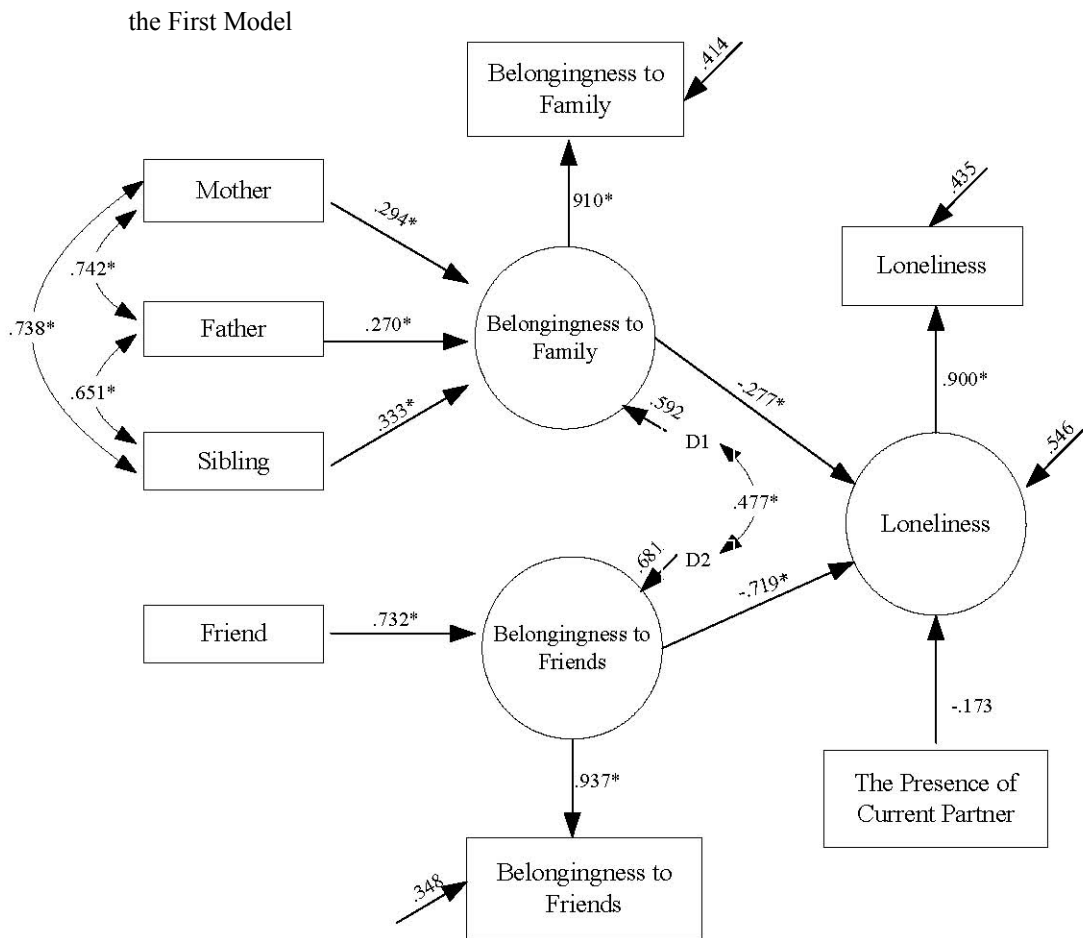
the First Model

Belongingness to Family

.414

910*

Mother

.742*

Father

.738*

.651*

Sibling

.294*

.270*

.333*

Belongingness to Family

.435

Loneliness

.900*

-.277*

.592

D1

.477*

D2

.681

.546

Loneliness

Friend

.732*

Belongingness to Friends

-.719*

-.173

.937*

The Presence of Current Partner

.348

Belongingness to Friends